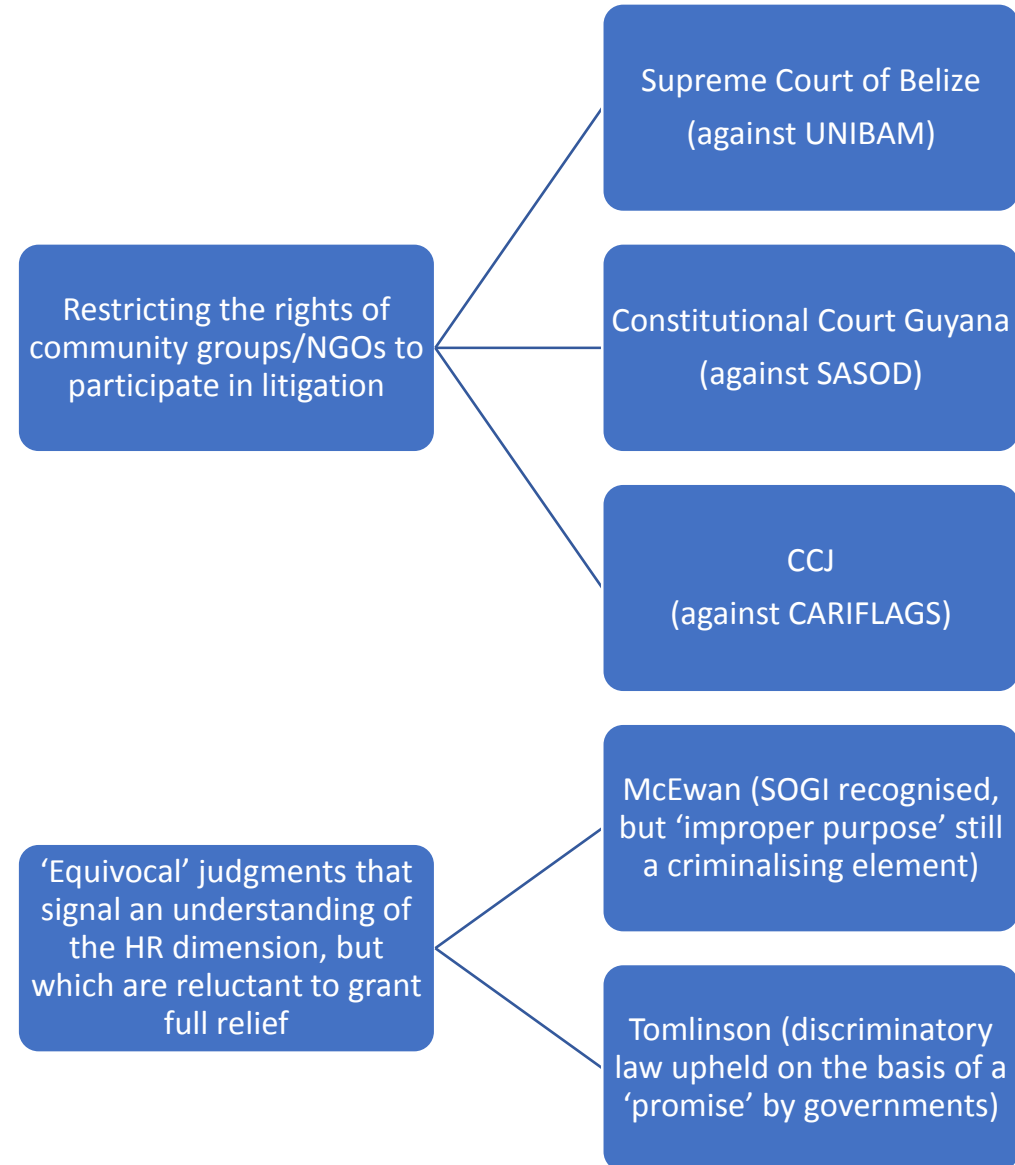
Restricting the rights of community groups/NGOs to participate in litigation

Supreme Court of Belize (against UNIBAM)

Constitutional Court Guyana (against SASOD)

CCJ (against CARIFLAGS)

'Equivocal' judgments that signal an understanding of the HR dimension, but which are reluctant to grant full relief

McEwan (SOGI recognised, but 'improper purpose' still a criminalising element)

Tomlinson (discriminatory law upheld on the basis of a 'promise' by governments)